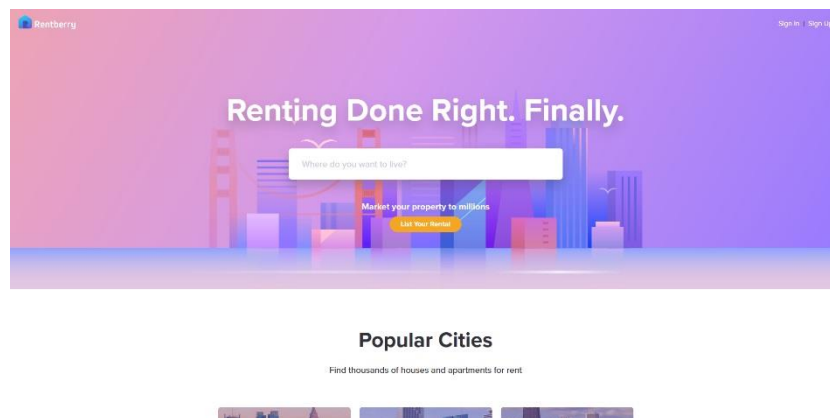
Rentberry

Sign In | Sign Up

Renting Done Right. Finally.

Where do you want to live?

Market your property to millions

List Your Rental

Popular Cities

Find thousands of houses and apartments for rent